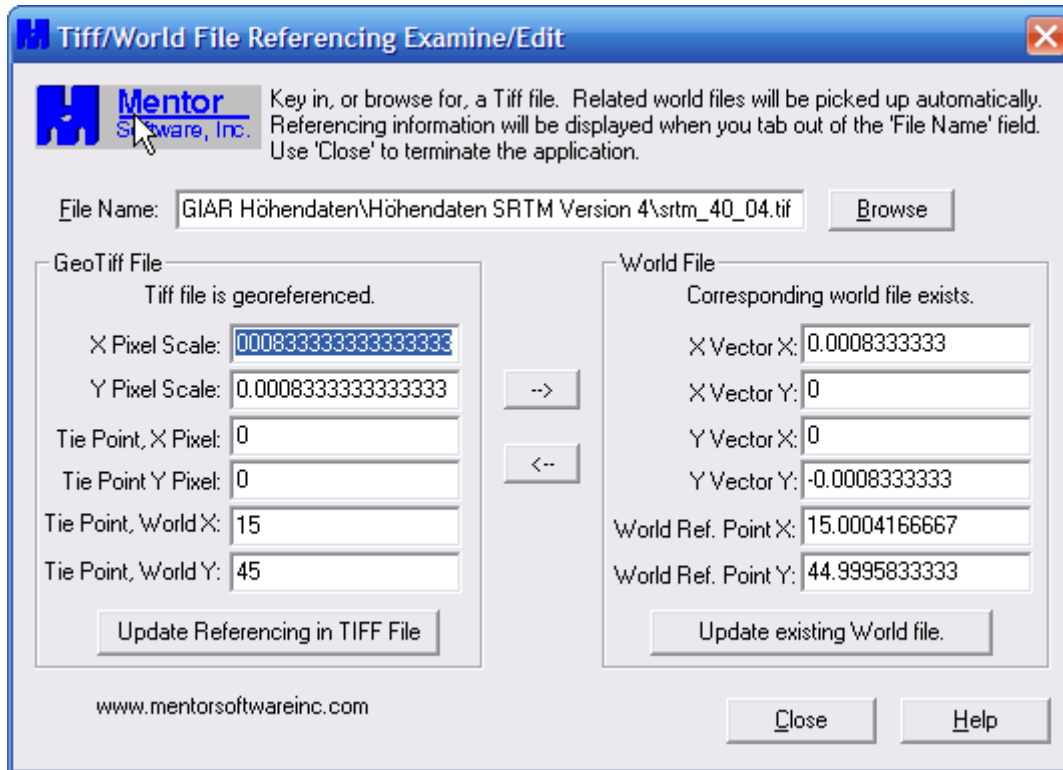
Tiff/World File Referencing Examine/Edit

Mentor Software, Inc.

Key in, or browse for, a Tiff file. Related world files will be picked up automatically. Referencing information will be displayed when you tab out of the 'File Name' field. Use 'Close' to terminate the application.

File Name: GIAR Höhendaten\Höhendaten SRTM Version 4\srtm_40_04.tif

Browse

GeoTiff File

Tiff file is georeferenced.

X Pixel Scale: 000833333333333333

Y Pixel Scale: 0.0008333333333333

Tie Point, X Pixel: 0

Tie Point Y Pixel: 0

Tie Point, World X: 15

Tie Point, World Y: 45

Update Referencing in TIFF File

-->

<--

World File

Corresponding world file exists.

X Vector X: 0.0008333333

X Vector Y: 0

Y Vector X: 0

Y Vector Y: -0.0008333333

World Ref. Point X: 15.0004166667

World Ref. Point Y: 44.9995833333

Update existing World file.

www.mentorsoftwareinc.com

Close

Help